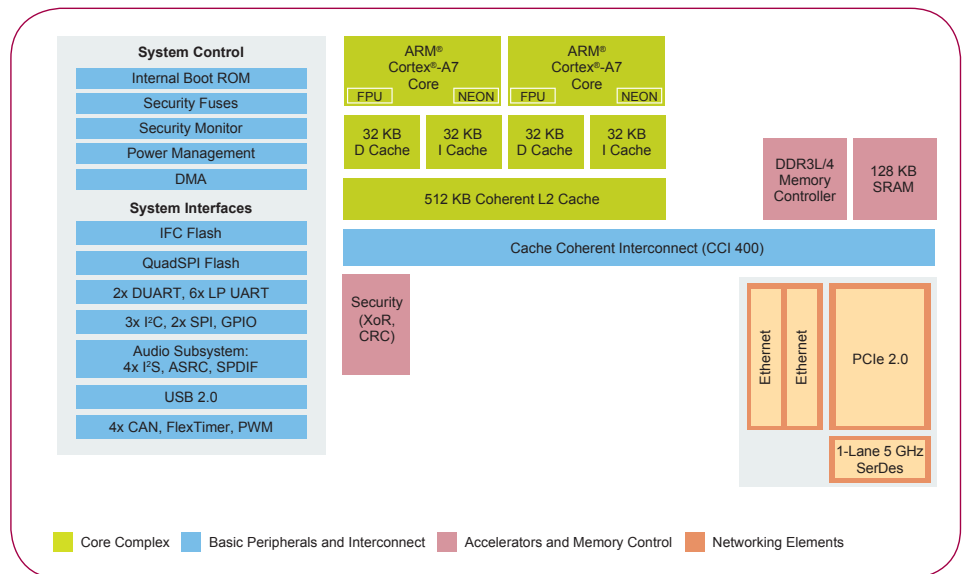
System Control

Internal Boot ROM

Security Fuses

Security Monitor

Power Management

DMA

System Interfaces

IFC Flash

QuadSPI Flash

2x DUART, 6x LP UART

3x I²C, 2x SPI, GPIO

Audio Subsystem: 4x I²S, ASRC, SPDIF

USB 2.0

4x CAN, FlexTimer, PWM

ARM® Cortex®-A7 Core

FPU NEON

ARM® Cortex®-A7 Core

FPU NEON

32 KB D Cache

32 KB I Cache

32 KB D Cache

32 KB I Cache

512 KB Coherent L2 Cache

DDR3L/4 Memory Controller

128 KB SRAM

Cache Coherent Interconnect (CCI 400)

Security (XoR, CRC)

Ethernet

Ethernet

PCIe 2.0

1-Lane 5 GHz SerDes

Core Complex Basic Peripherals and Interconnect Accelerators and Memory Control Networking Elements